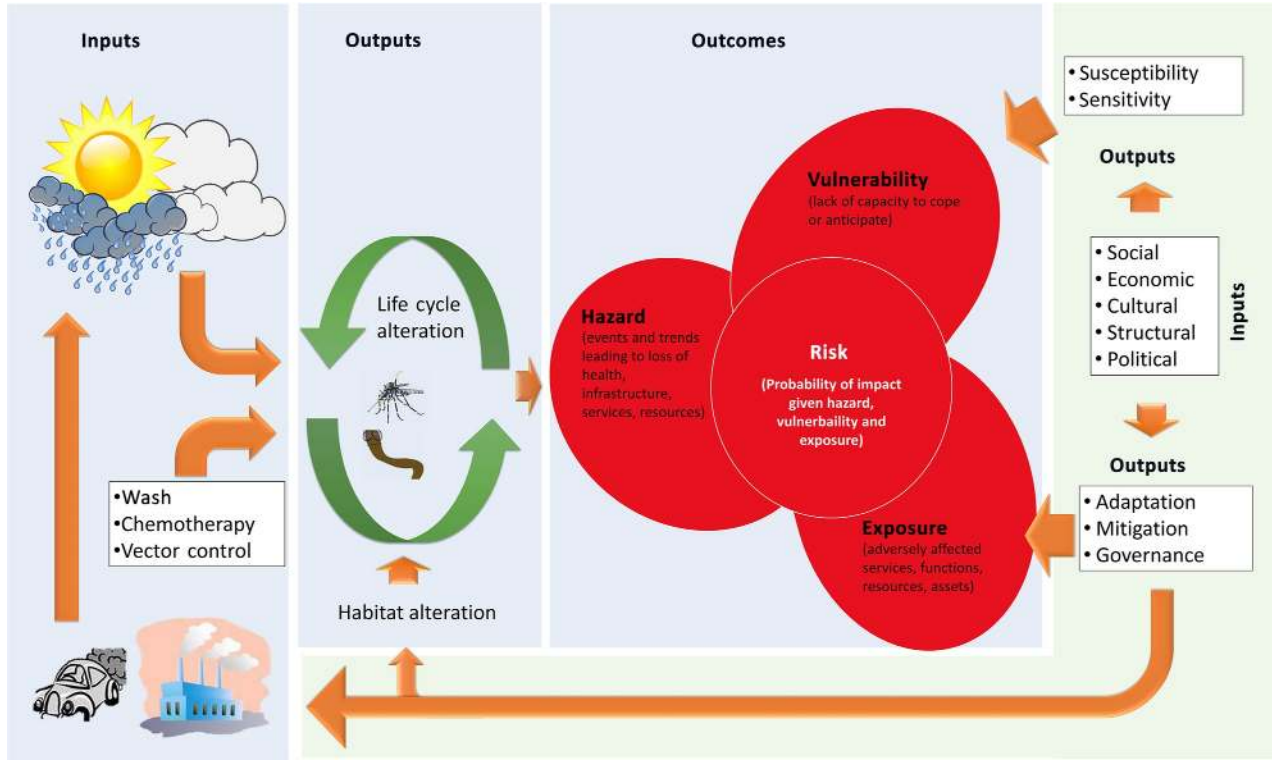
Inputs

•Wash
•Chemotherapy
•Vector control

Outputs

Life cycle alteration

Habitat alteration

Outcomes

Vulnerability
(lack of capacity to cope or anticipate)

Hazard
(events and trends leading to loss of health, infrastructure, services, resources)

Risk
(Probability of impact given hazard, vulnerbaility and exposure)

Exposure
(adversely affected services, functions, resources, assets)

• Susceptibility
• Sensitivity

Outputs

• Social
• Economic
• Cultural
• Structural
• Political

Inputs

Outputs

• Adaptation
• Mitigation
• Governance